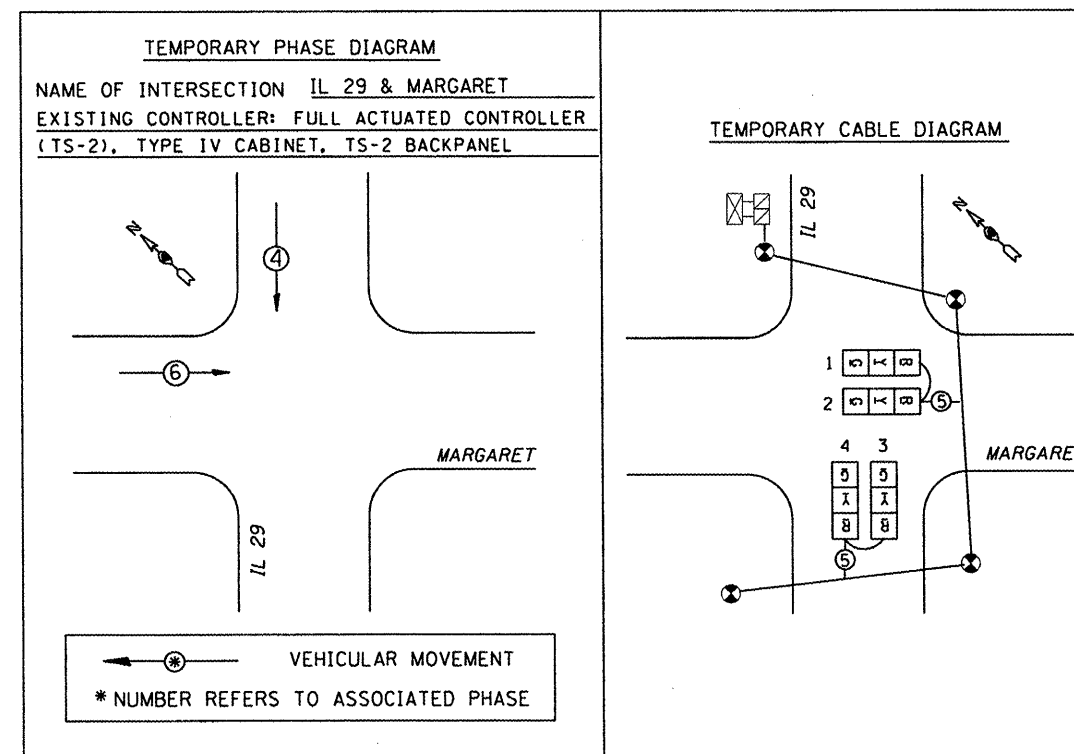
TEMPORARY PHASE DIAGRAM

NAME OF INTERSECTION IL 29 & MARGARET

EXISTING CONTROLLER: FULL ACTUATED CONTROLLER (TS-2), TYPE IV CABINET, TS-2 BACKPANEL

N

4

6

MARGARET

IL 29

* VEHICULAR MOVEMENT

* NUMBER REFERS TO ASSOCIATED PHASE

TEMPORARY CABLE DIAGRAM

IL 29

N

1 G Y R

2 G Y R 5

4 3

G Y R G Y R

5

MARGARE